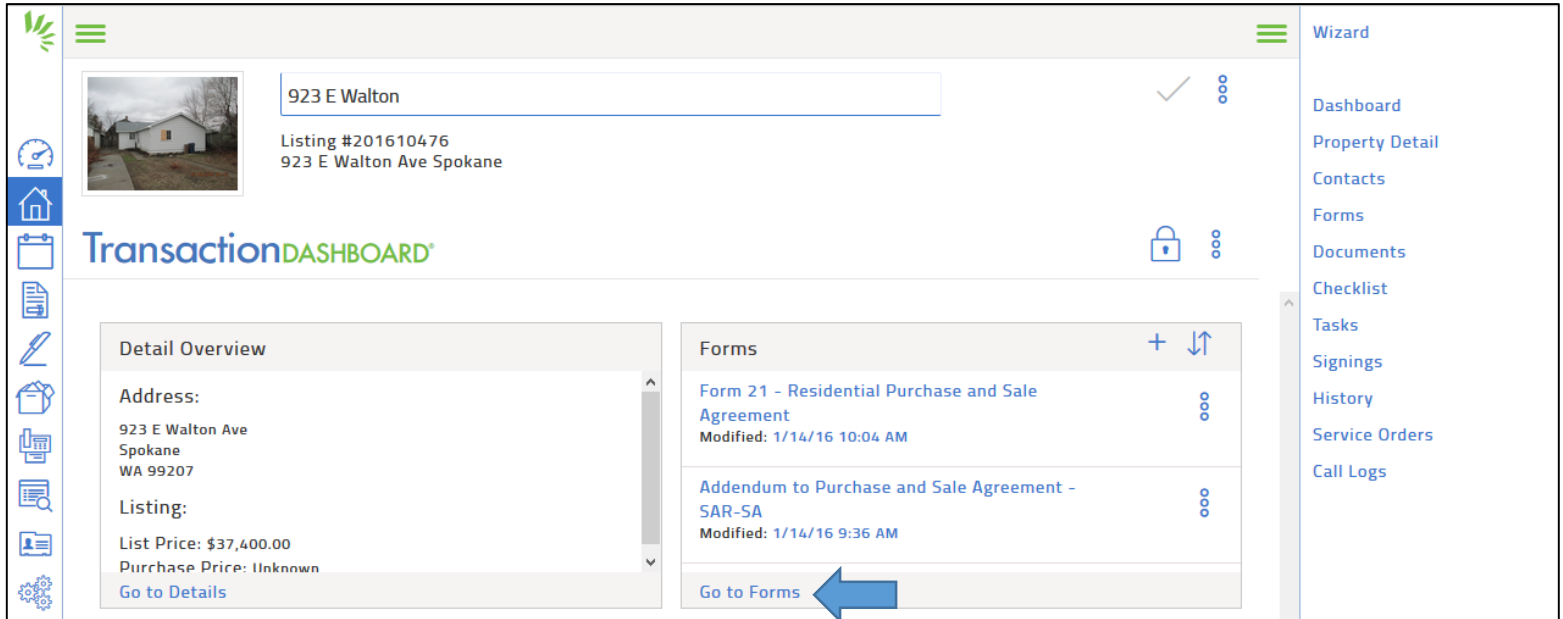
923 E Walton

Listing #201610476
923 E Walton Ave Spokane

TransactionDASHBOARD

Detail Overview

Address:

923 E Walton Ave
Spokane
WA 99207

Listing:

List Price: $37,400.00
Purchase Price: Unknown

Go to Details

Forms

Form 21 - Residential Purchase and Sale Agreement
Modified: 1/14/16 10:04 AM

Addendum to Purchase and Sale Agreement - SAR-SA
Modified: 1/14/16 9:36 AM

Go to Forms

Wizard

Dashboard
Property Detail
Contacts
Forms
Documents
Checklist
Tasks
Signings
History
Service Orders
Call Logs